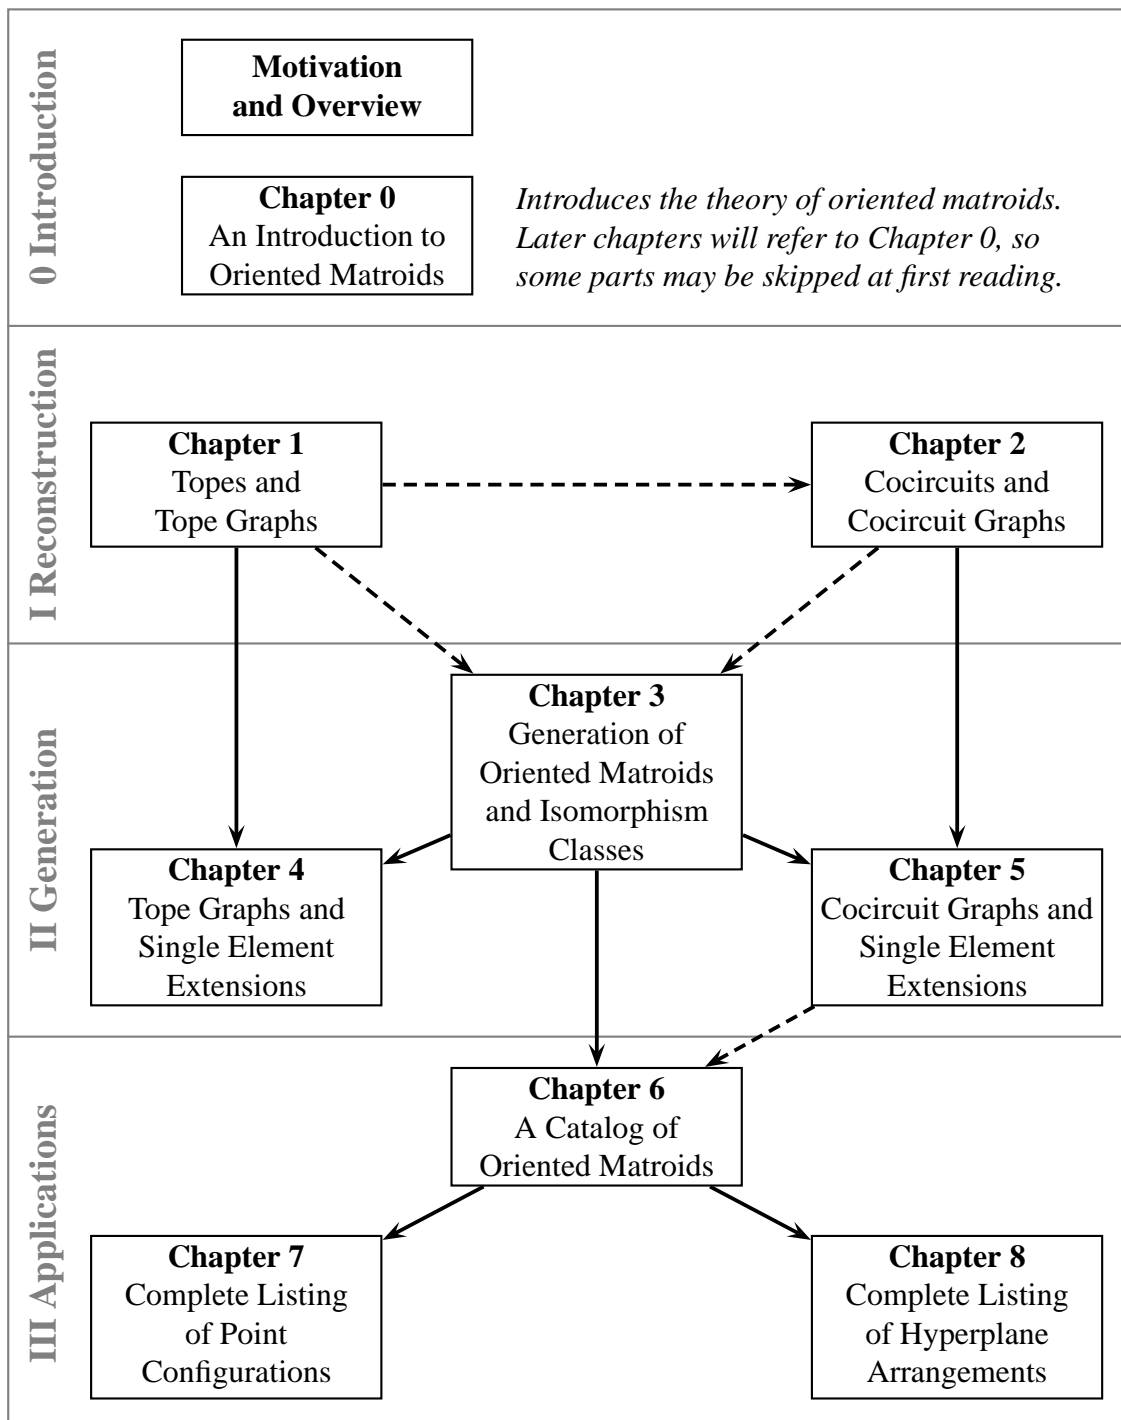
0 Introduction

Motivation and Overview

Chapter 0
An Introduction to Oriented Matroids

*Introduces the theory of oriented matroids. Later chapters will refer to Chapter 0, so some parts may be skipped at first reading.*

I Reconstruction

Chapter 1
Topes and Tope Graphs

Chapter 2
Cocircuits and Cocircuit Graphs

II Generation

Chapter 3
Generation of Oriented Matroids and Isomorphism Classes

Chapter 4
Tope Graphs and Single Element Extensions

Chapter 5
Cocircuit Graphs and Single Element Extensions

III Applications

Chapter 6
A Catalog of Oriented Matroids

Chapter 7
Complete Listing of Point Configurations

Chapter 8
Complete Listing of Hyperplane Arrangements